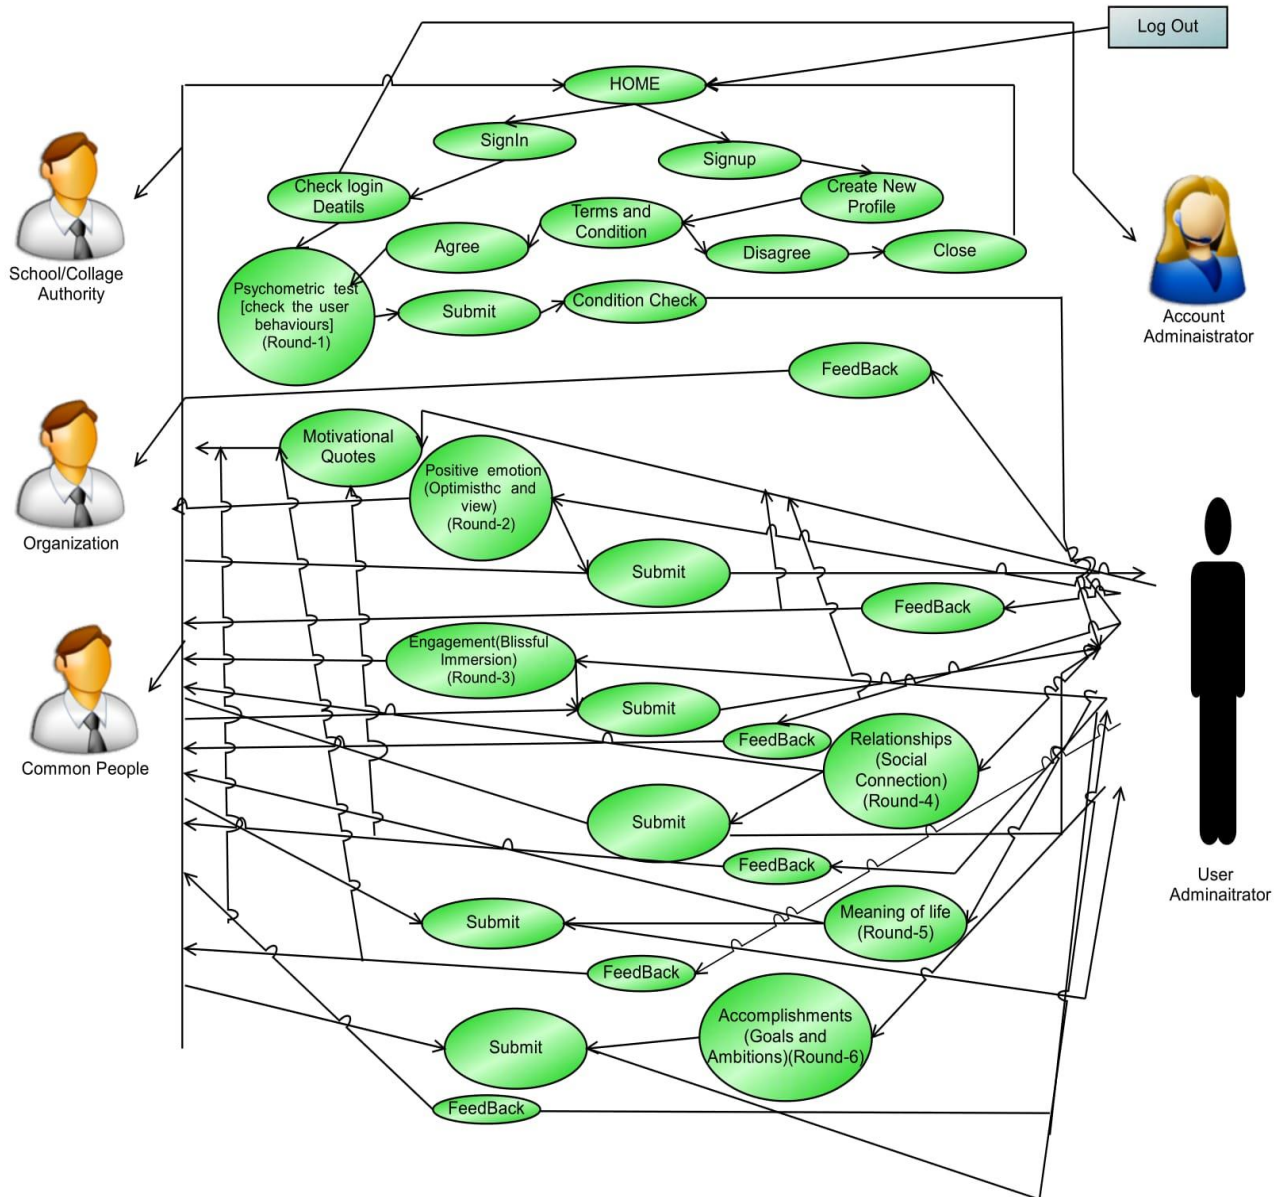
Log Out

HOME

SignIn

Signup

Check login Deatils

Create New Profile

Terms and Condition

Agree

Disagree

Close

School/Collage Authority

Account Adminaistrator

Psychometric test [check the user behaviours] (Round-1)

Submit

Condition Check

FeedBack

Organization

Motivational Quotes

Positive emotion (Optimisthc and view) (Round-2)

Submit

FeedBack

Common People

Engagement(Blissful Immersion) (Round-3)

Submit

FeedBack

Relationships (Social Connection) (Round-4)

Submit

FeedBack

User Adminaitrator

Submit

Meaning of life (Round-5)

FeedBack

Accomplishments (Goals and Ambitions)(Round-6)

Submit

FeedBack